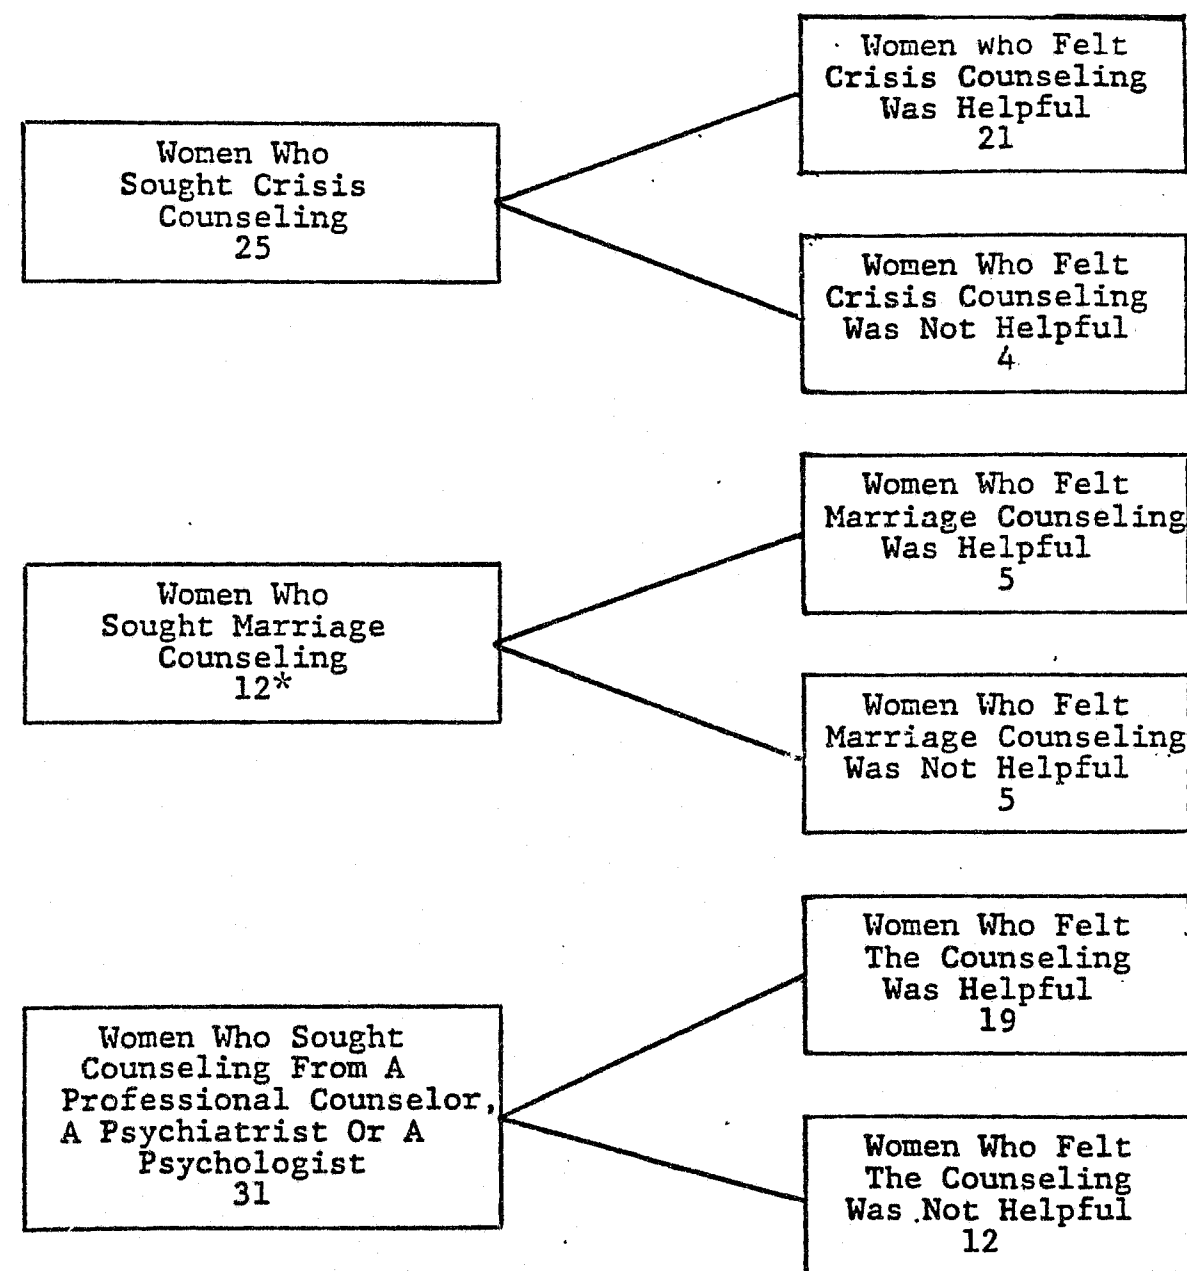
Women Who Sought Crisis Counseling 25

Women who Felt Crisis Counseling Was Helpful 21

Women Who Felt Crisis Counseling Was Not Helpful 4

Women Who Sought Marriage Counseling 12*

Women Who Felt Marriage Counseling Was Helpful 5

Women Who Felt Marriage Counseling Was Not Helpful 5

Women Who Sought Counseling From A Professional Counselor, A Psychiatrist Or A Psychologist 31

Women Who Felt The Counseling Was Helpful 19

Women Who Felt The Counseling Was Not Helpful 12